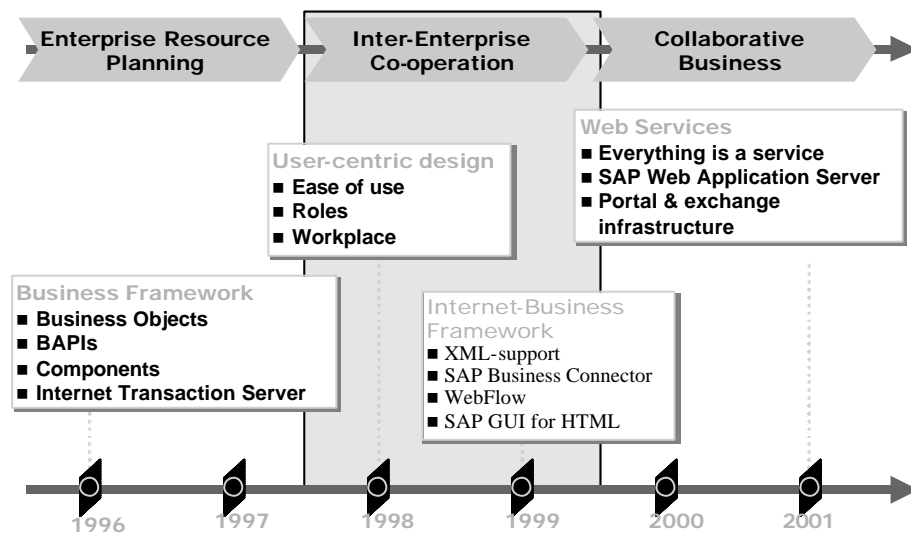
Enterprise Resource Planning

Inter-Enterprise Co-operation

Collaborative Business

Web Services
■ Everything is a service
■ SAP Web Application Server
■ Portal & exchange infrastructure

User-centric design
■ Ease of use
■ Roles
■ Workplace

Business Framework
■ Business Objects
■ BAPIs
■ Components
■ Internet Transaction Server

Internet-Business Framework
■ XML-support
■ SAP Business Connector
■ WebFlow
■ SAP GUI for HTML

1996
1997
1998
1999
2000
2001